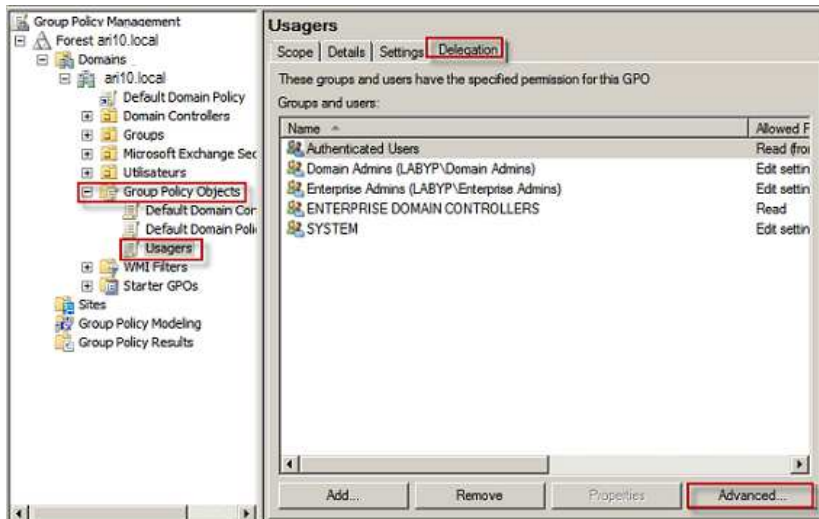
Group Policy Management
Forest ari10.local
Domains
ari10.local
Default Domain Policy
Domain Controllers
Groups
Microsoft Exchange Sec
Utilisateurs
Group Policy Objects
Default Domain Cor
Default Domain Poli
Usagers
WMI Filters
Starter GPOs
Sites
Group Policy Modeling
Group Policy Results

Usagers
Scope | Details | Settings | Delegation
These groups and users have the specified permission for this GPO
Groups and users:

| Name | Allowed F |
|---|---|
| Authenticated Users | Read (fro |
| Domain Admins (LABYP\Domain Admins) | Edit settin |
| Enterprise Admins (LABYP\Enterprise Admins) | Edit settin |
| ENTERPRISE DOMAIN CONTROLLERS | Read |
| SYSTEM | Edit settin |

Add... Remove Properties Advanced...